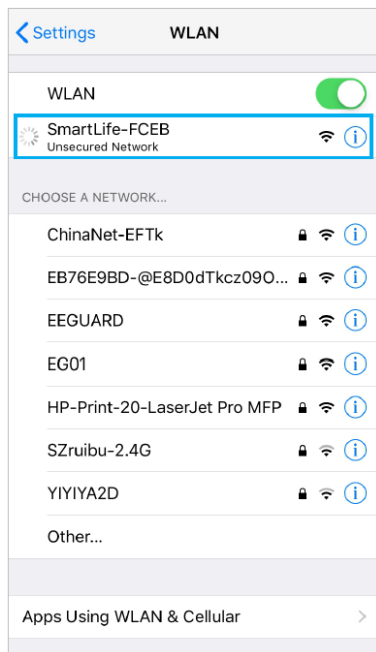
Settings

WLAN

WLAN

SmartLife-FCEB
Unsecured Network

CHOOSE A NETWORK...

ChinaNet-EFTk

EB76E9BD-@E8D0dTkcz09O...

EEGUARD

EG01

HP-Print-20-LaserJet Pro MFP

SZruibu-2.4G

YIYIYA2D

Other...

Apps Using WLAN & Cellular